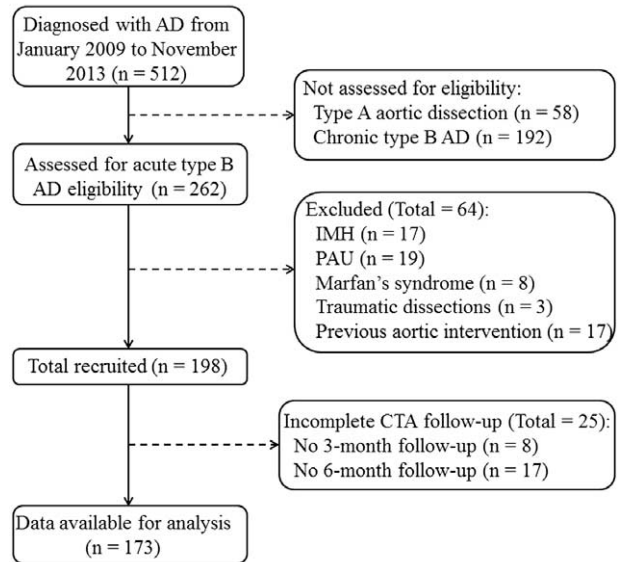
Diagnosed with AD from January 2009 to November 2013 (n = 512)

Not assessed for eligibility:
Type A aortic dissection (n = 58)
Chronic type B AD (n = 192)

Assessed for acute type B AD eligibility (n = 262)

Excluded (Total = 64):
IMH (n = 17)
PAU (n = 19)
Marfan's syndrome (n = 8)
Traumatic dissections (n = 3)
Previous aortic intervention (n = 17)

Total recruited (n = 198)

Incomplete CTA follow-up (Total = 25):
No 3-month follow-up (n = 8)
No 6-month follow-up (n = 17)

Data available for analysis (n = 173)